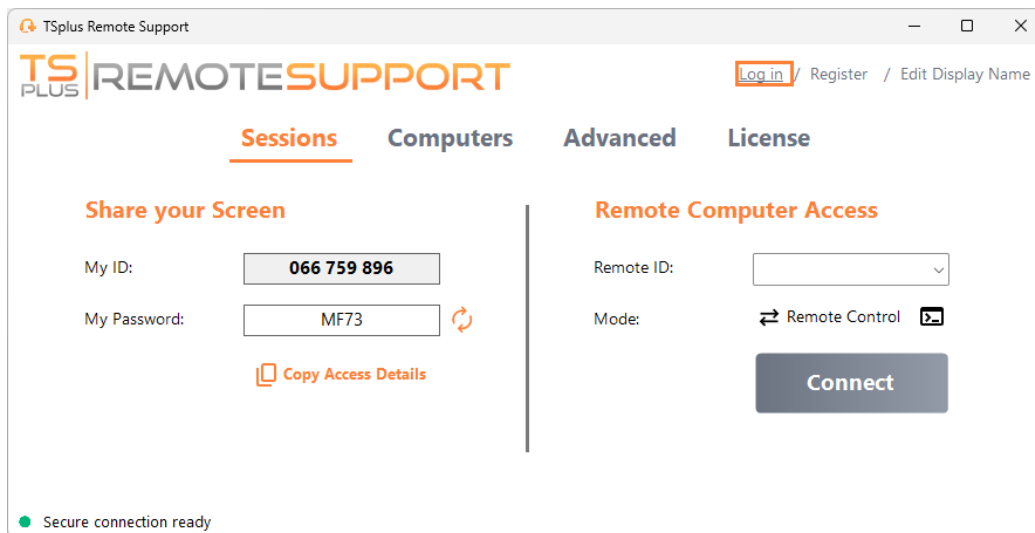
TSplus Remote Support

TS PLUS REMOTESUPPORT

Log in / Register / Edit Display Name

Sessions Computers Advanced License

Share your Screen

My ID: 066 759 896

My Password: MF73

Copy Access Details

Remote Computer Access

Remote ID:

Mode: Remote Control

Connect

Secure connection ready